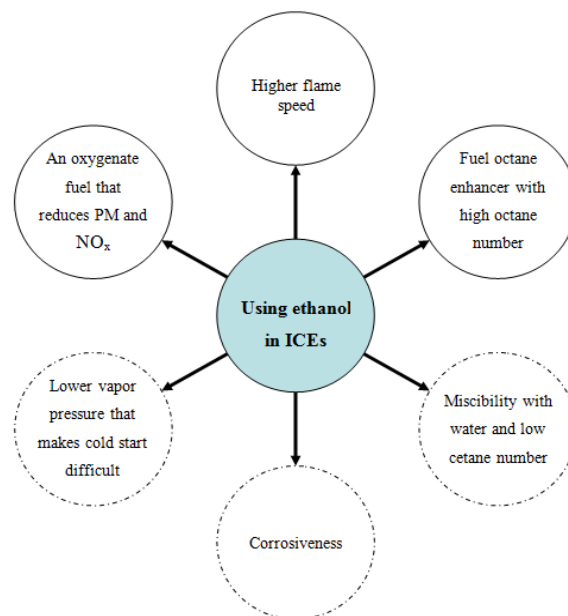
Higher flame speed

An oxygenate fuel that reduces PM and $NO_x$

Fuel octane enhancer with high octane number

Using ethanol in ICEs

Lower vapor pressure that makes cold start difficult

Miscibility with water and low cetane number

Corrosiveness